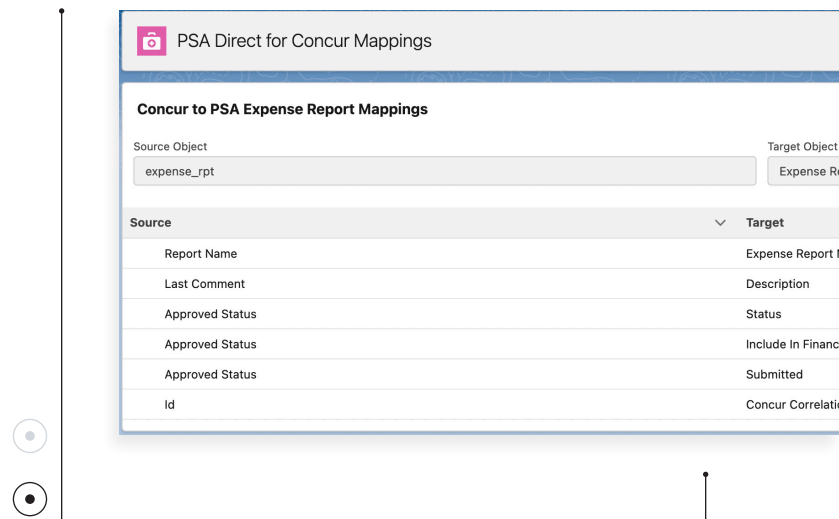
PSA Direct for Concur Mappings

Concur to PSA Expense Report Mappings

Source Object
expense_rpt

Target Object
Expense R

| Source | Target |
|---|---|
| Report Name | Expense Report |
| Last Comment | Description |
| Approved Status | Status |
| Approved Status | Include In Financ |
| Approved Status | Submitted |
| Id | Concur Correlati |